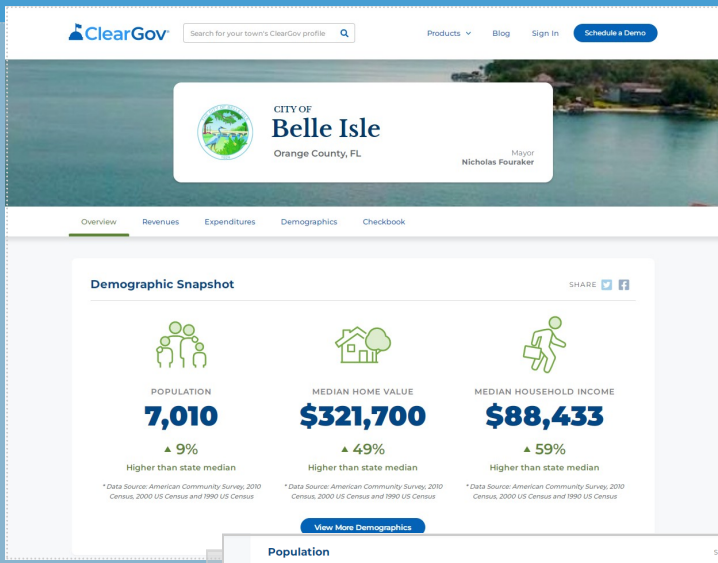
ClearGov

Search for your town's ClearGov profile

Products Blog Sign In Schedule a Demo

CITY OF
Belle Isle
Orange County, FL

Mayor
Nicholas Fouraker

Overview Revenues Expenditures Demographics Checkbook

Demographic Snapshot

SHARE

POPULATION
7,010
▲ 9%
Higher than state median
* Data Source: American Community Survey, 2010 Census, 2000 US Census and 1990 US Census

MEDIAN HOME VALUE
$321,700
▲ 49%
Higher than state median
* Data Source: American Community Survey, 2010 Census, 2000 US Census and 1990 US Census

MEDIAN HOUSEHOLD INCOME
$88,433
▲ 59%
Higher than state median
* Data Source: American Community Survey, 2010 Census, 2000 US Census and 1990 US Census

View More Demographics

Population